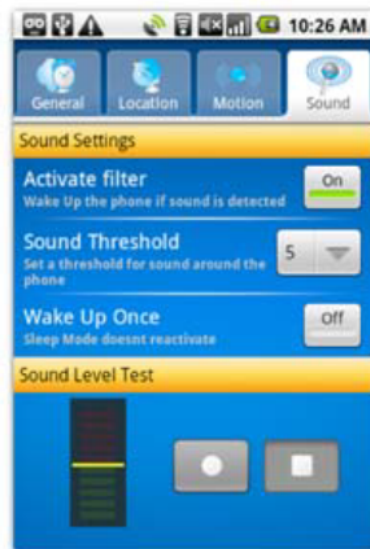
10:26 AM

General
Location
Motion
Sound

Sound Settings

Activate filter
Wake Up the phone if sound is detected
On

Sound Threshold
Set a threshold for sound around the phone
5

Wake Up Once
Sleep Mode doesnt reactivate
Off

Sound Level Test